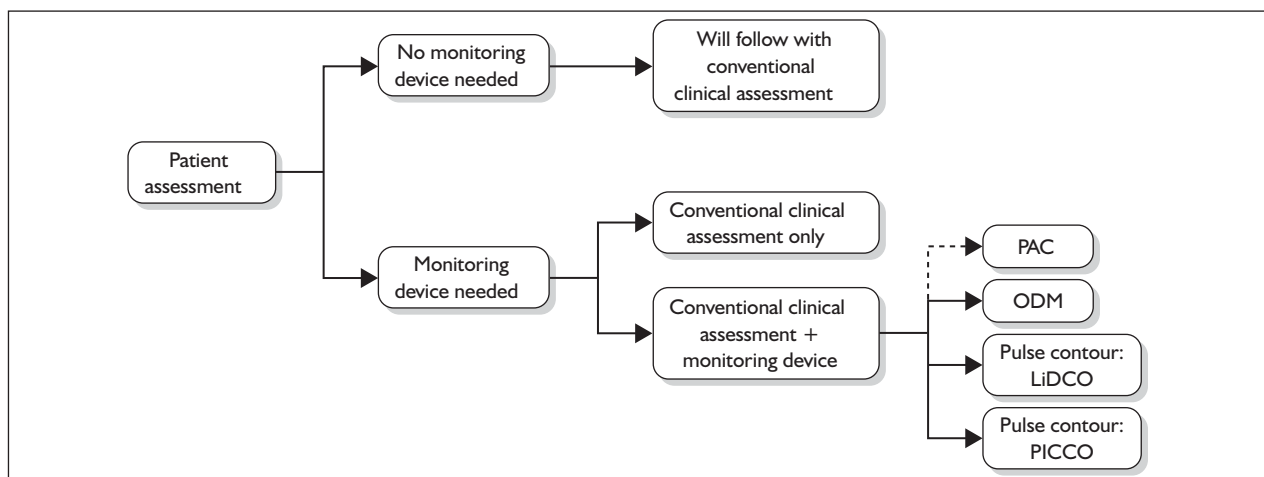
Patient assessment

No monitoring device needed

Will follow with conventional clinical assessment

Monitoring device needed

Conventional clinical assessment only

Conventional clinical assessment + monitoring device

PAC

ODM

Pulse contour: LiDCO

Pulse contour: PICCO